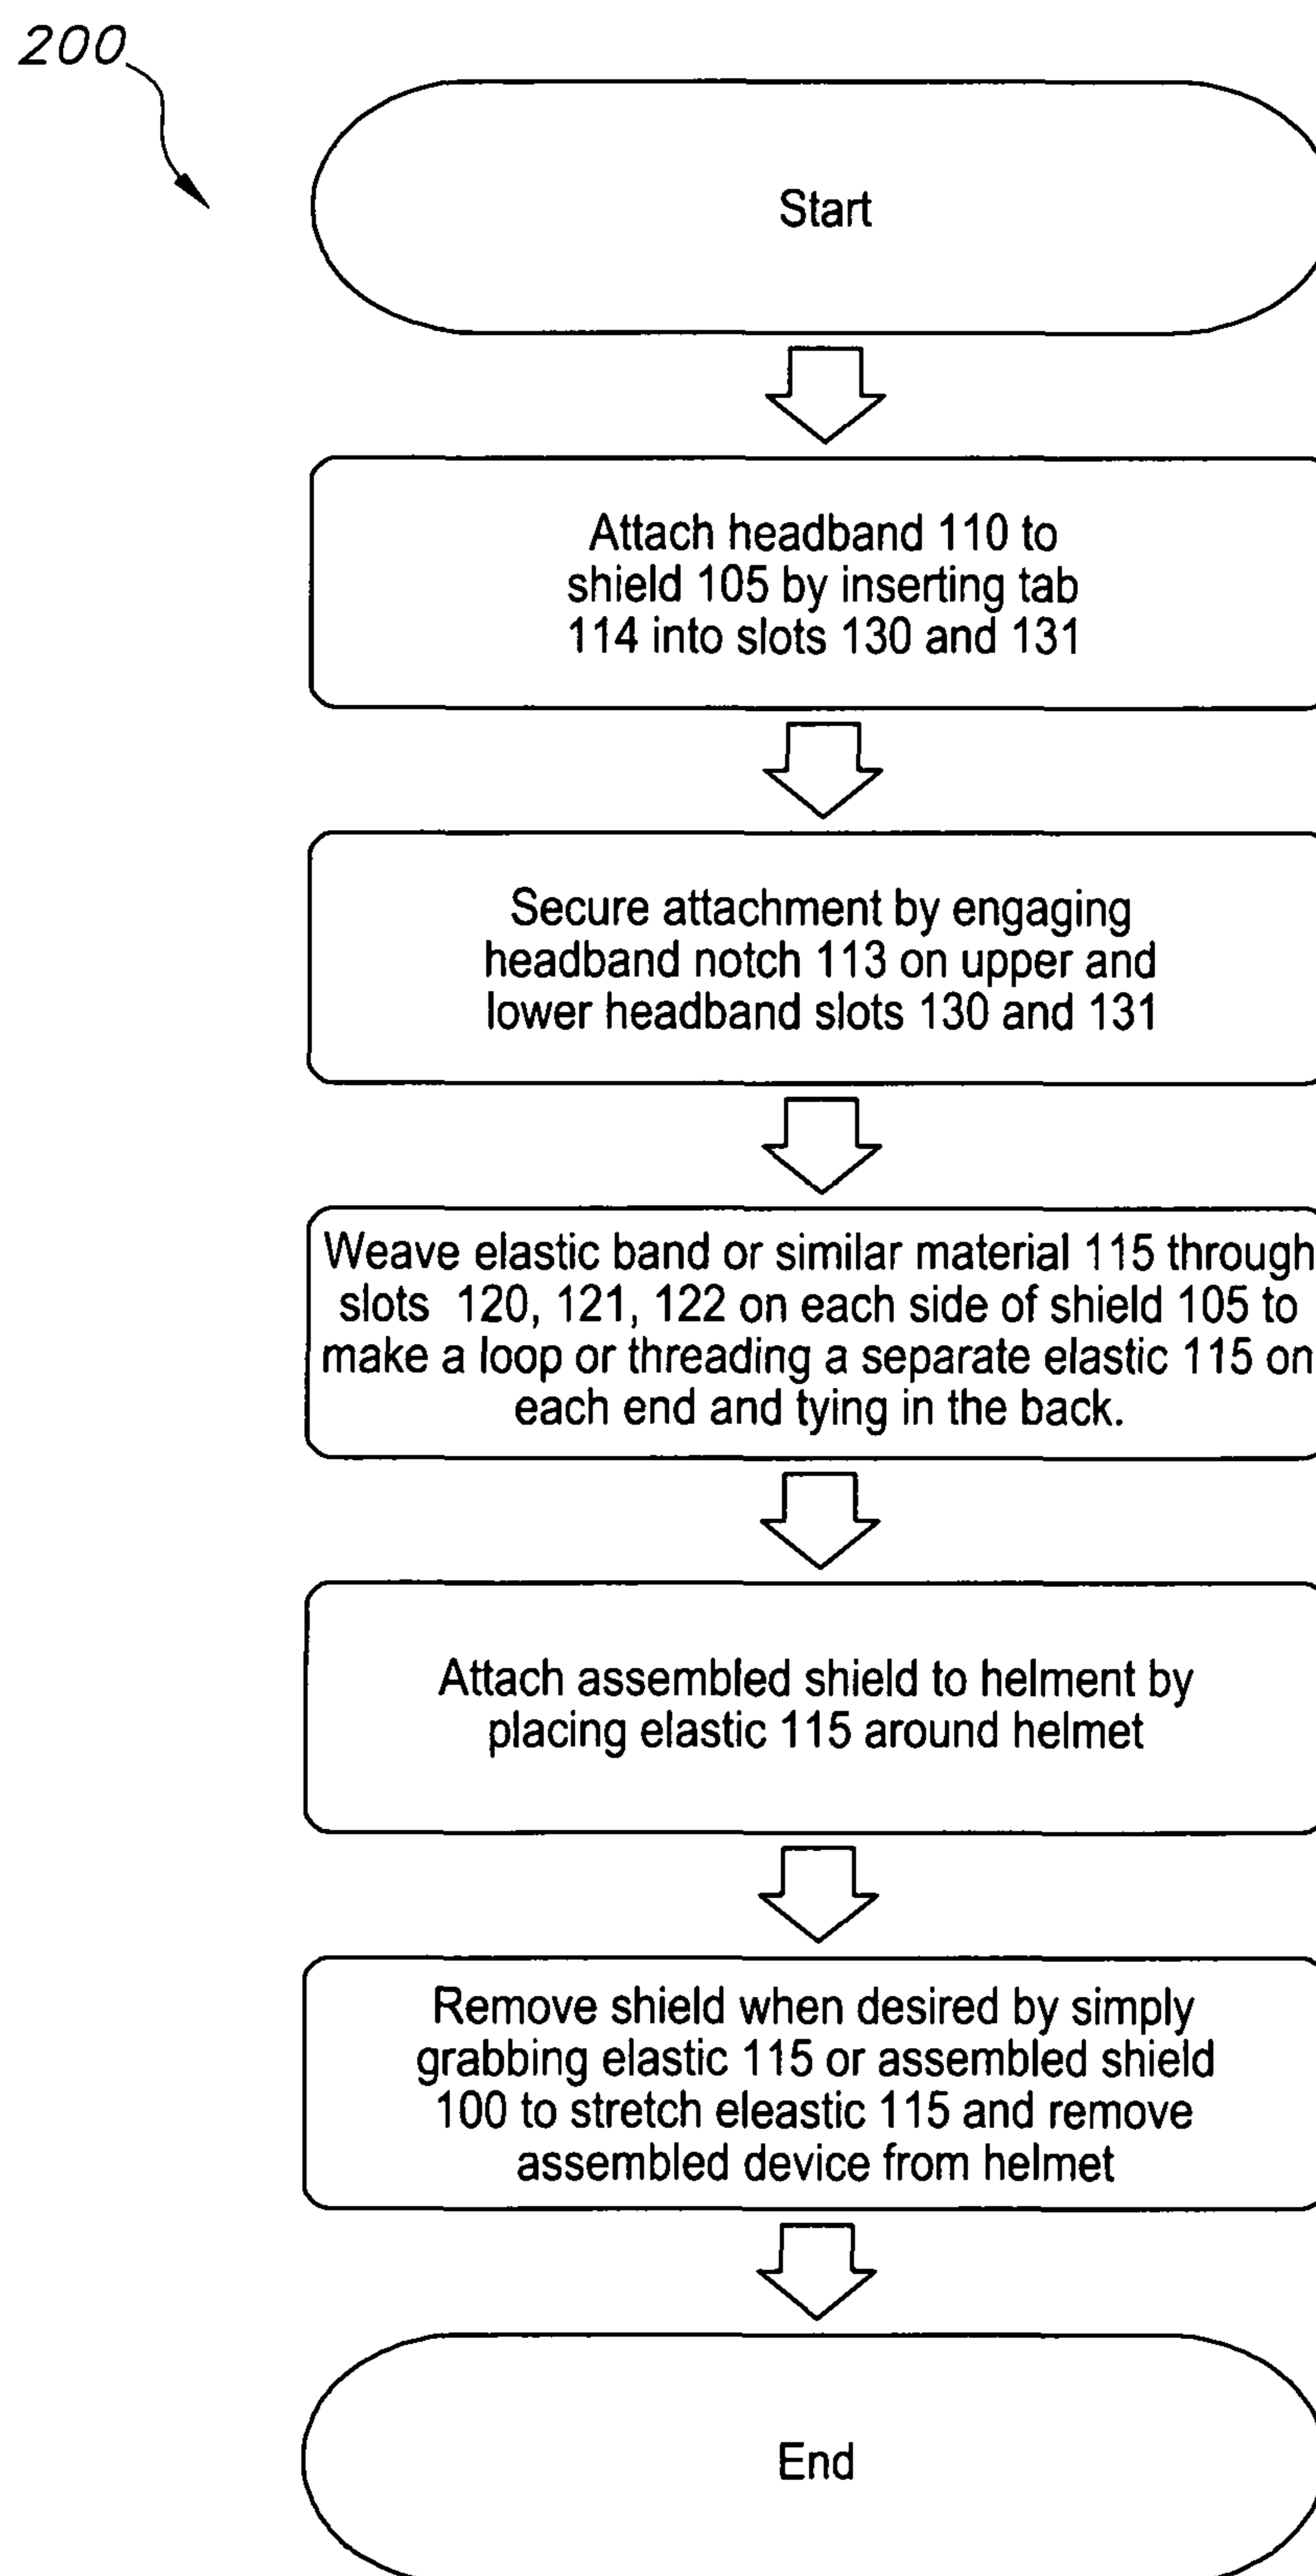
200

Start

Attach headband 110 to shield 105 by inserting tab 114 into slots 130 and 131

Secure attachment by engaging headband notch 113 on upper and lower headband slots 130 and 131

Weave elastic band or similar material 115 through slots 120, 121, 122 on each side of shield 105 to make a loop or threading a separate elastic 115 on each end and tying in the back.

Attach assembled shield to helment by placing elastic 115 around helmet

Remove shield when desired by simply grabbing elastic 115 or assembled shield 100 to stretch eleastic 115 and remove assembled device from helmet

End